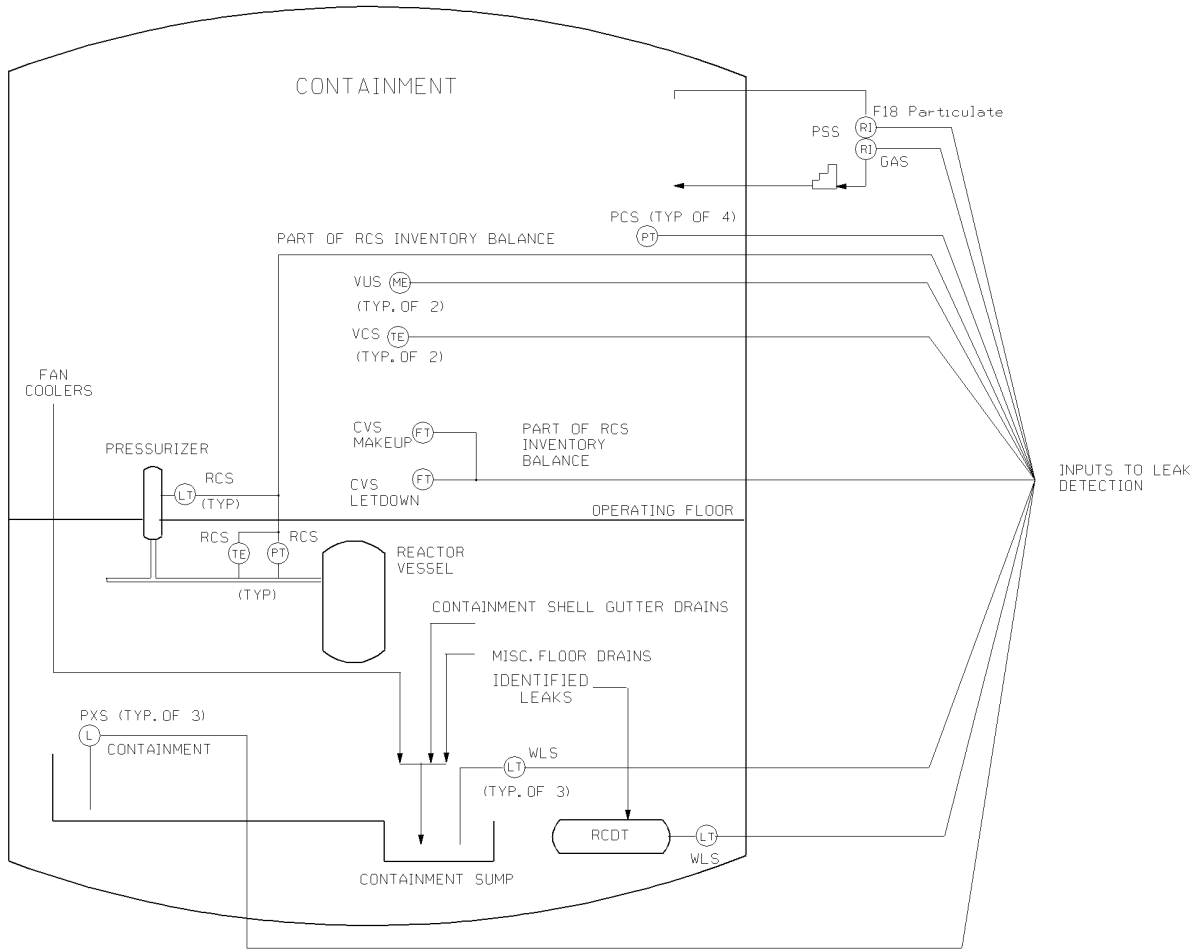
CONTAINMENT

F18 Particulate
RI
PSS
RI
GAS

PCS (TYP OF 4)
PT

PART OF RCS INVENTORY BALANCE

VUS ME
(TYP. OF 2)

VCS TE
(TYP. OF 2)

FAN COOLERS

CVS MAKEUP FT
PART OF RCS INVENTORY BALANCE

PRESSURIZER
RCS
LT
(TYP)
CVS LETDOWN FT

INPUTS TO LEAK DETECTION

OPERATING FLOOR

RCS TE
PT RCS

REACTOR VESSEL

(TYP)

CONTAINMENT SHELL GUTTER DRAINS

MISC. FLOOR DRAINS

IDENTIFIED LEAKS

PXS (TYP. OF 3)
L
CONTAINMENT

WLS
LT
(TYP. OF 3)

RCDT
LT
WLS

CONTAINMENT SUMP